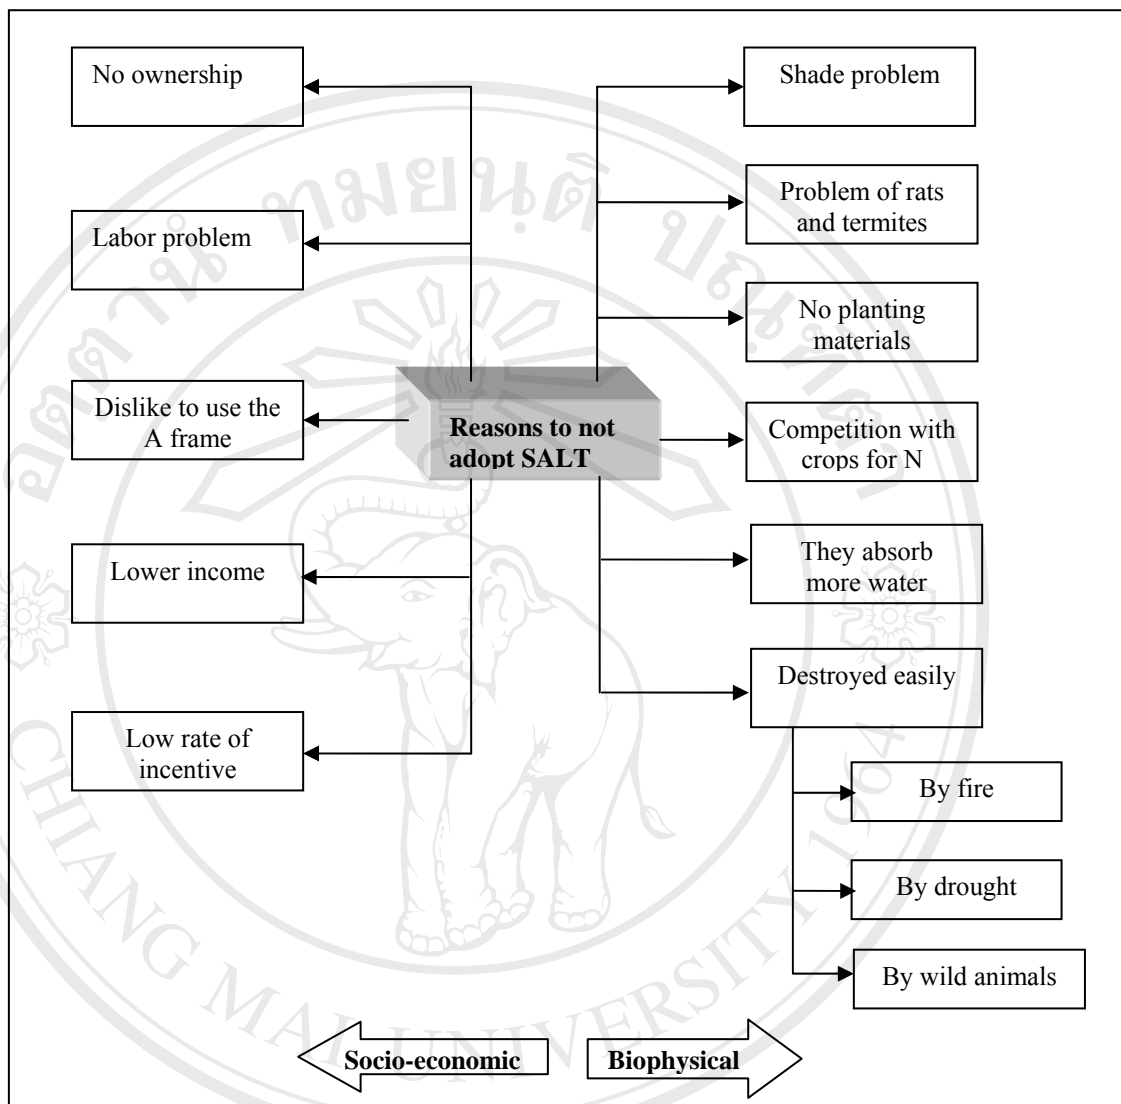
Reasons to not adopt SALT

No ownership

Labor problem

Dislike to use the A frame

Lower income

Low rate of incentive

Shade problem

Problem of rats and termites

No planting materials

Competition with crops for N

They absorb more water

Destroyed easily

By fire

By drought

By wild animals

Socio-economic

Biophysical

มหาวิทยาลัยเชียงใหม่

CHIANG MAI UNIVERSITY 1964